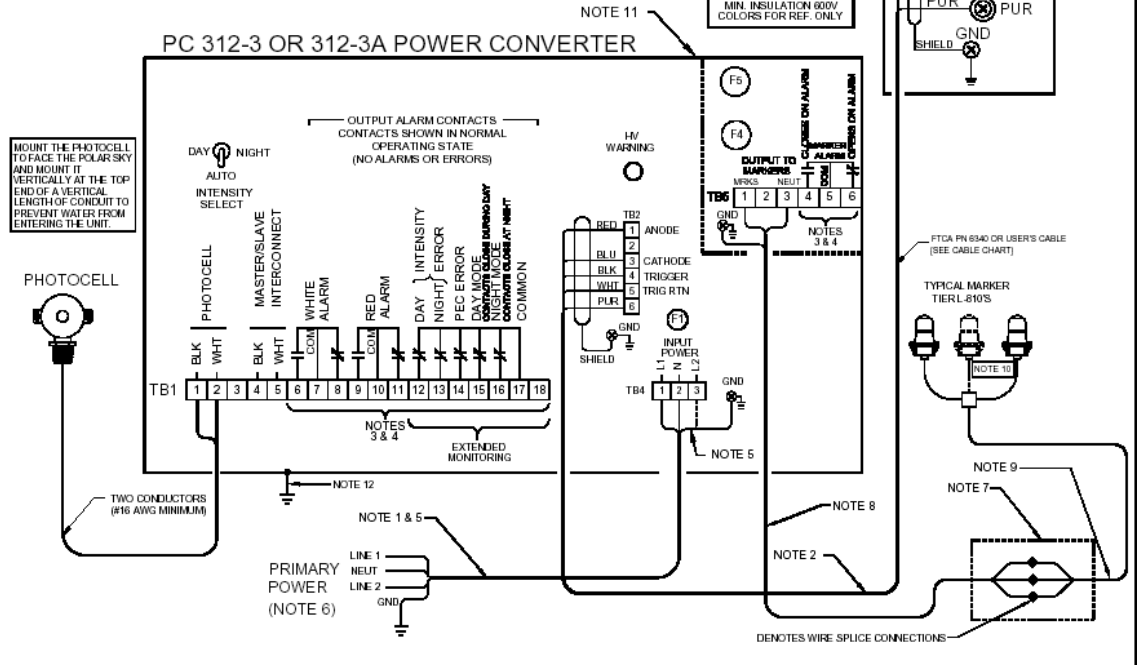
NOTE 11

MIN. INSULATION 600V COLORS FOR REF. ONLY

PUR PUR
GND
SHIELD

PC 312-3 OR 312-3A POWER CONVERTER

MOUNT THE PHOTOCELL TO FACE THE POLAR SKY AND MOUNT IT VERTICALLY AT THE TOP END OF A VERTICAL LENGTH OF CONDUIT TO PREVENT WATER FROM ENTERING THE UNIT.

DAY NIGHT
AUTO
INTENSITY SELECT

OUTPUT ALARM CONTACTS
CONTACTS SHOWN IN NORMAL OPERATING STATE
(NO ALARMS OR ERRORS)

HV WARNING

F5

F4

CLOSES ON ALARM
MARKER ALARM
OPENS ON ALARM
OUTPUT TO MARKERS
MRKS NEUT
COM

TB5 1 2 3 4 5 6
GND
NOTES 3 & 4

FTCA PN 6340 OR USER'S CABLE (SEE CABLE CHART)

PHOTOCELL

PHOTOCELL
BLK WHT
MASTER/SLAVE INTERCONNECT
BLK WHT
WHITE ALARM
COM
RED ALARM
COM
DAY INTENSITY
NIGHT ERROR
PEC ERROR
DAY MODE
CONTACTS CLOSE DURING DAY
NIGHT MODE
CONTACTS CLOSE AT NIGHT
COMMON

TB2
RED 1 ANODE
2
BLU 3 CATHODE
BLK 4 TRIGGER
WHT 5 TRIG RTN
PUR 6
GND
SHIELD

F1
INPUT POWER
L1 N L2
TB4 1 2 3
GND

TYPICAL MARKER
TIER L-810'S
NOTE 10

TB1 1 2 3 4 5 6 7 8 9 10 11 12 13 14 15 16 17 18

NOTES 3 & 4
EXTENDED MONITORING

NOTE 5

NOTE 12

TWO CONDUCTORS (#16 AWG MINIMUM)

NOTE 1 & 5

NOTE 8

NOTE 9
NOTE 7

PRIMARY POWER (NOTE 6)
LINE 1
NEUT
LINE 2
GND

NOTE 2

DENOTES WIRE SPLICE CONNECTIONS